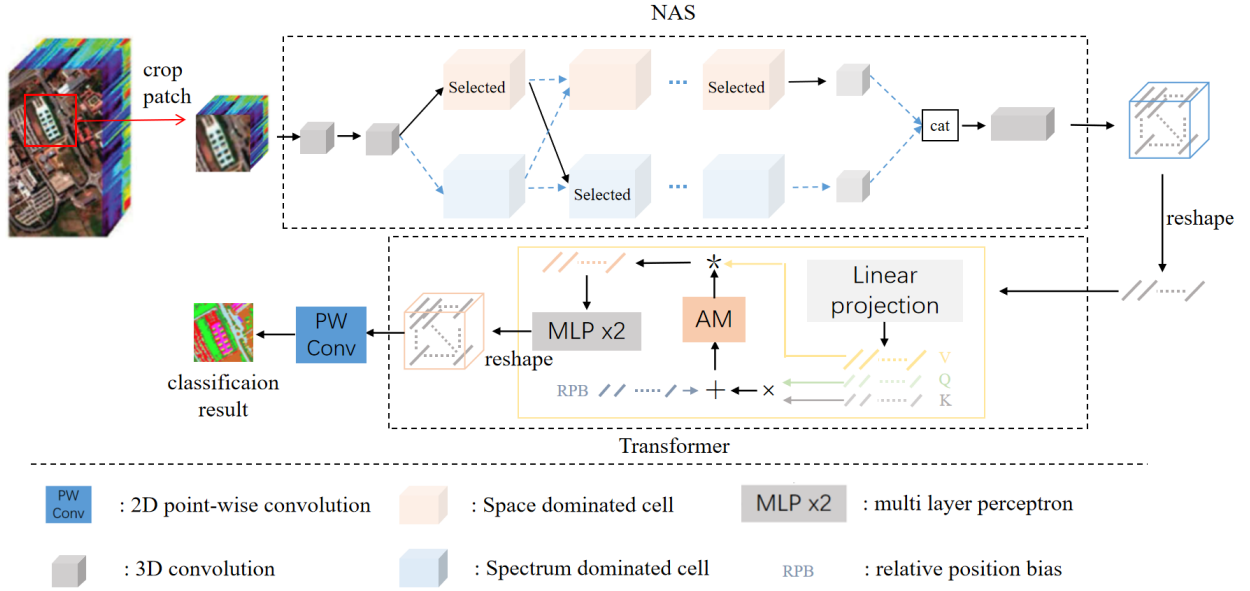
NAS

crop patch

Selected

Selected

Selected

cat

reshape

Linear projection

AM

MLP x2

PW Conv

reshape

classificaion result

RPB

V

Q

K

Transformer

PW Conv : 2D point-wise convolution

: Space dominated cell

MLP x2 : multi layer perceptron

: 3D convolution

: Spectrum dominated cell

RPB : relative position bias